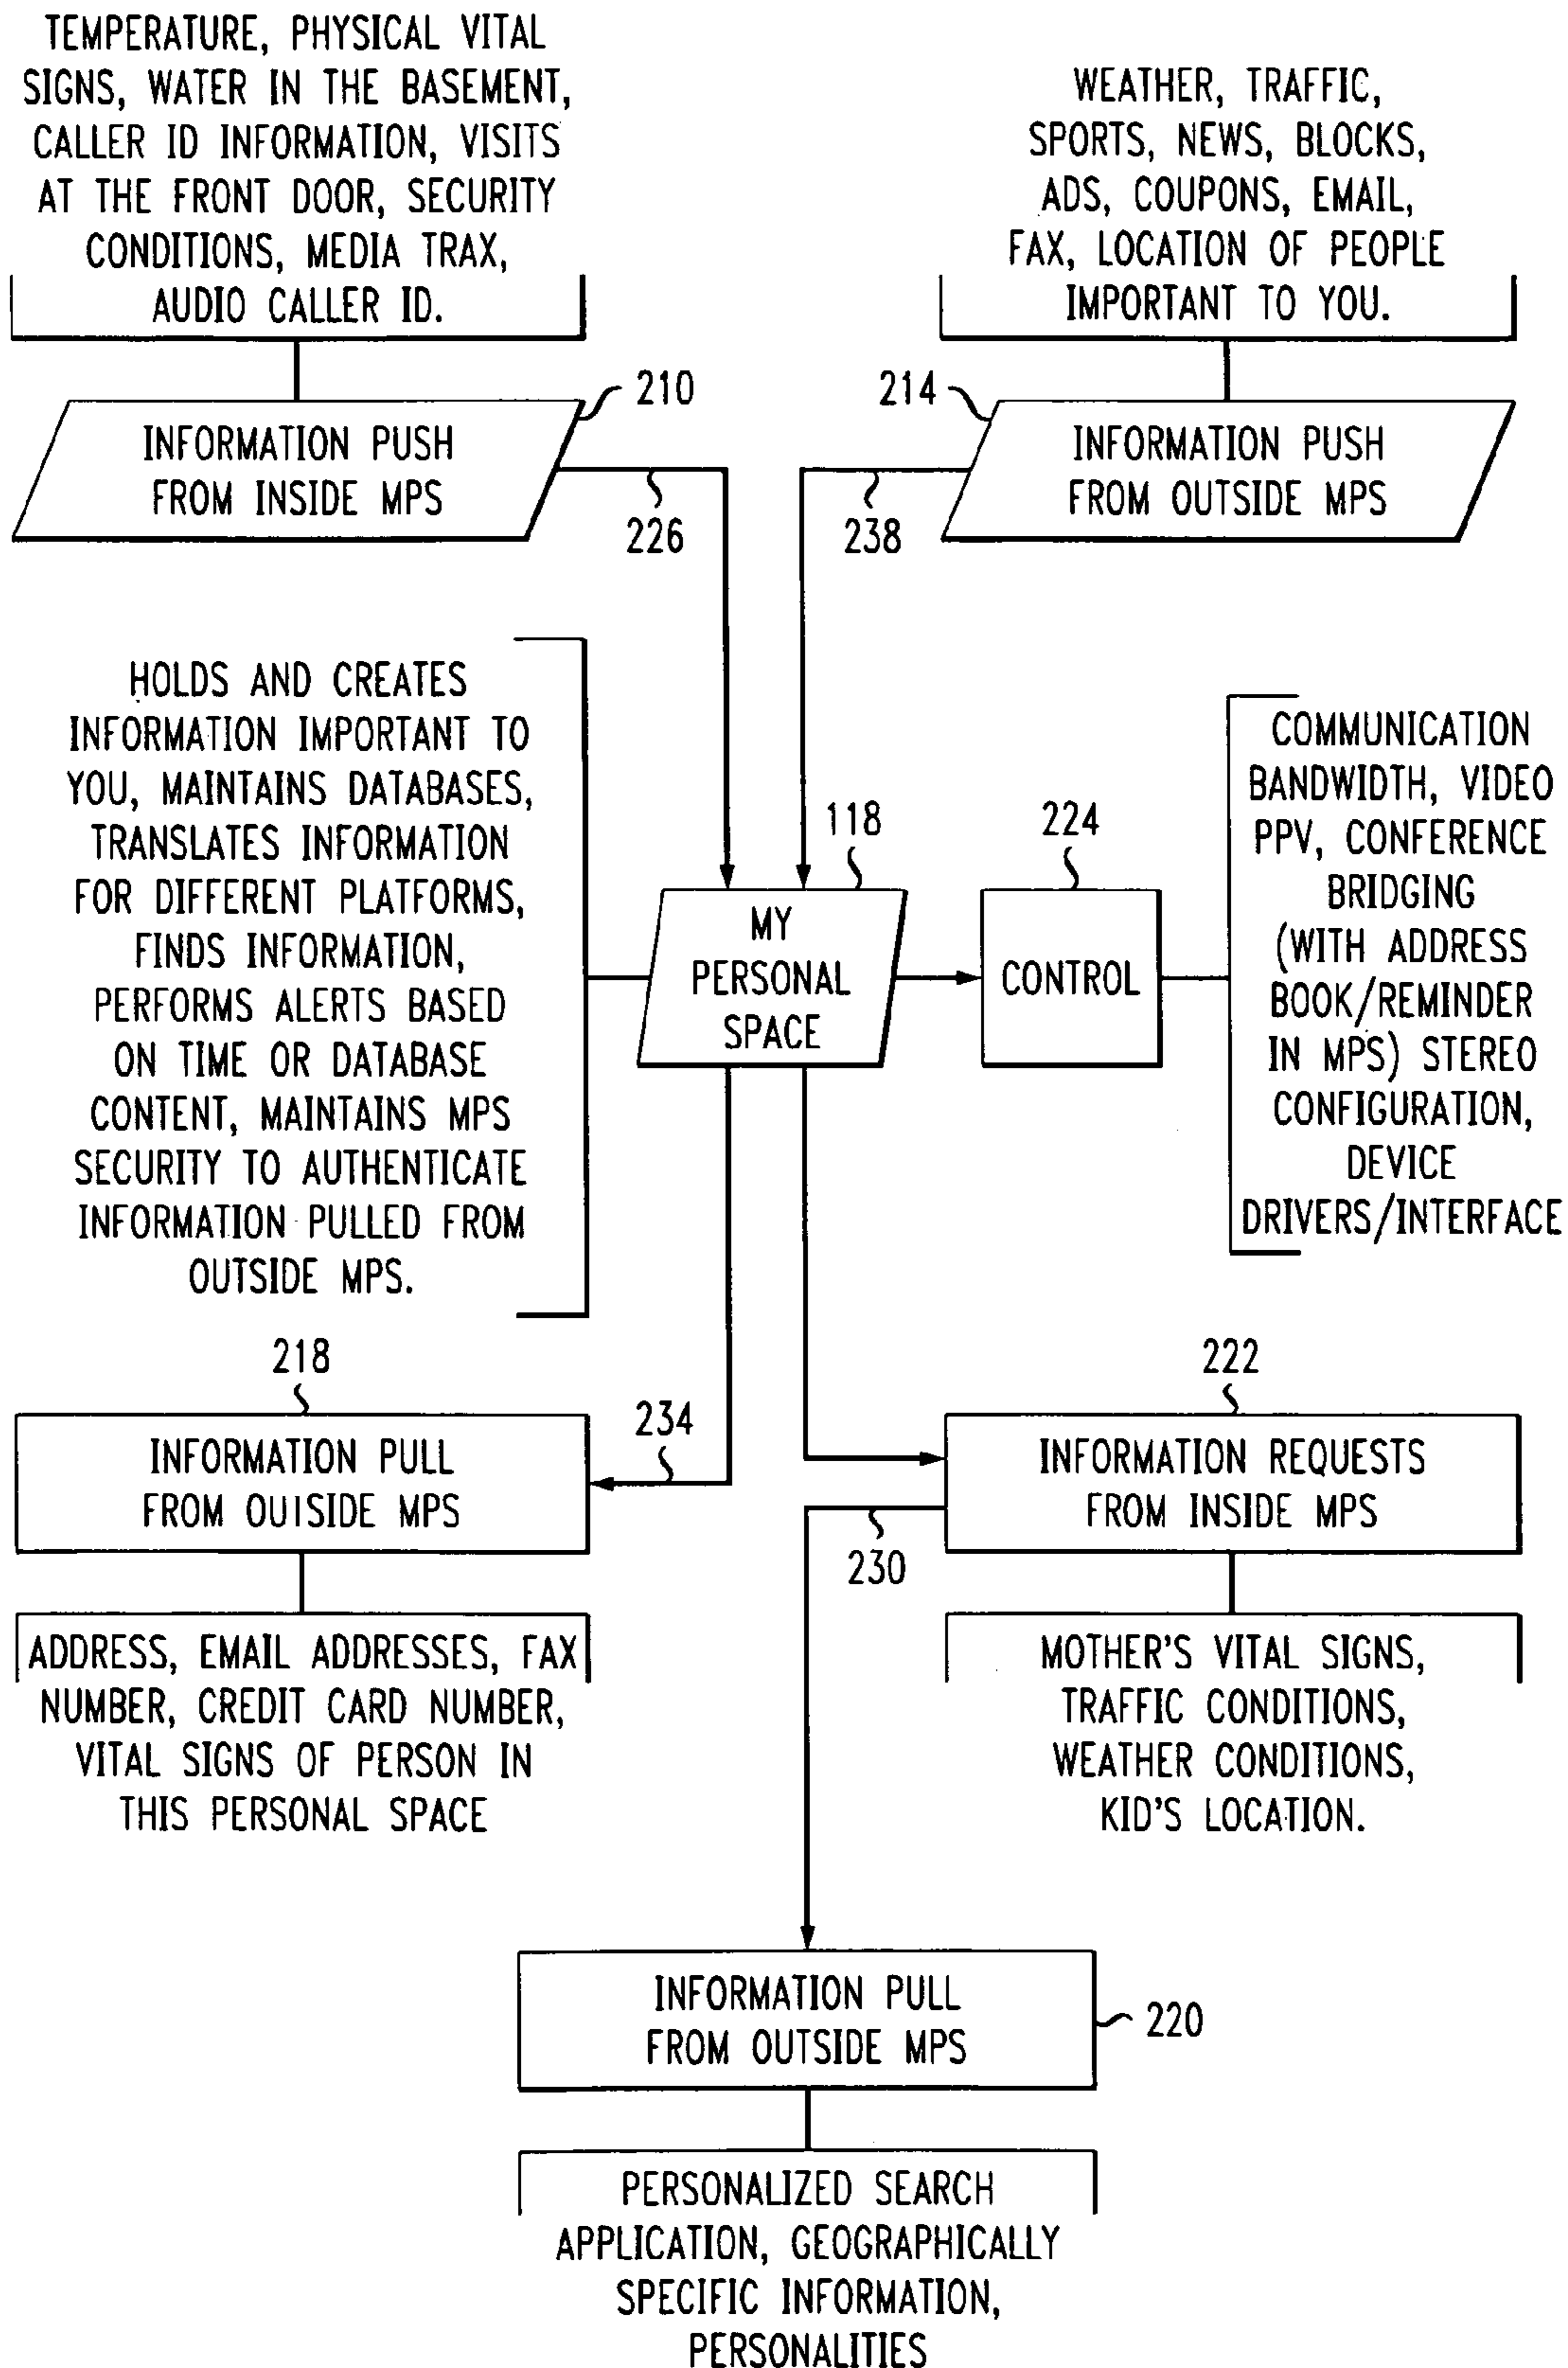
TEMPERATURE, PHYSICAL VITAL SIGNS, WATER IN THE BASEMENT, CALLER ID INFORMATION, VISITS AT THE FRONT DOOR, SECURITY CONDITIONS, MEDIA TRAX, AUDIO CALLER ID.

WEATHER, TRAFFIC, SPORTS, NEWS, BLOCKS, ADS, COUPONS, EMAIL, FAX, LOCATION OF PEOPLE IMPORTANT TO YOU.

210

INFORMATION PUSH FROM INSIDE MPS

214

INFORMATION PUSH FROM OUTSIDE MPS

226

238

HOLDS AND CREATES INFORMATION IMPORTANT TO YOU, MAINTAINS DATABASES, TRANSLATES INFORMATION FOR DIFFERENT PLATFORMS, FINDS INFORMATION, PERFORMS ALERTS BASED ON TIME OR DATABASE CONTENT, MAINTAINS MPS SECURITY TO AUTHENTICATE INFORMATION PULLED FROM OUTSIDE MPS.

118

MY PERSONAL SPACE

224

CONTROL

COMMUNICATION BANDWIDTH, VIDEO PPV, CONFERENCE BRIDGING (WITH ADDRESS BOOK/REMINDER IN MPS) STEREO CONFIGURATION, DEVICE DRIVERS/INTERFACE

218

234

INFORMATION PULL FROM OUISIDE MPS

222

INFORMATION REQUESTS FROM INSIDE MPS

230

ADDRESS, EMAIL ADDRESSES, FAX NUMBER, CREDIT CARD NUMBER, VITAL SIGNS OF PERSON IN THIS PERSONAL SPACE

MOTHER'S VITAL SIGNS, TRAFFIC CONDITIONS, WEATHER CONDITIONS, KID'S LOCATION.

INFORMATION PULL FROM OUTSIDE MPS

220

PERSONALIZED SEARCH APPLICATION, GEOGRAPHICALLY SPECIFIC INFORMATION, PERSONALITIES